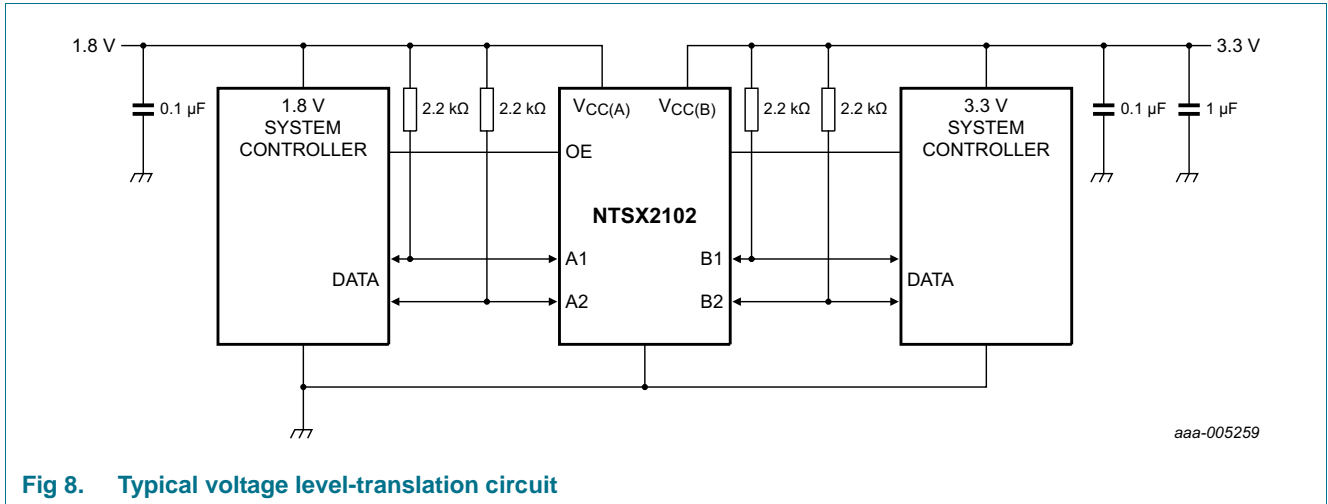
1.8 V

3.3 V

0.1 μF

1.8 V SYSTEM CONTROLLER

2.2 kΩ

2.2 kΩ

$V_{CC(A)}$

$V_{CC(B)}$

2.2 kΩ

2.2 kΩ

3.3 V SYSTEM CONTROLLER

0.1 μF

1 μF

OE

NTSX2102

A1

B1

DATA

DATA

A2

B2

aaa-005259

Fig 8. Typical voltage level-translation circuit